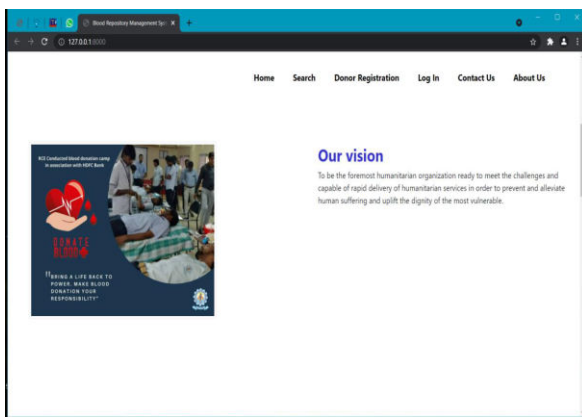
Blood Repository Management Sys ×

127.0.0.1:8000

Home Search Donor Registration Log In Contact Us About Us

RCS Conducted blood donation camp in association with HDFC Bank

DONATE BLOOD

"BRING A LIFE BACK TO POWER. MAKE BLOOD DONATION YOUR RESPONSIBILITY"

Our vision

To be the foremost humanitarian organization ready to meet the challenges and capable of rapid delivery of humanitarian services in order to prevent and alleviate human suffering and uplift the dignity of the most vulnerable.